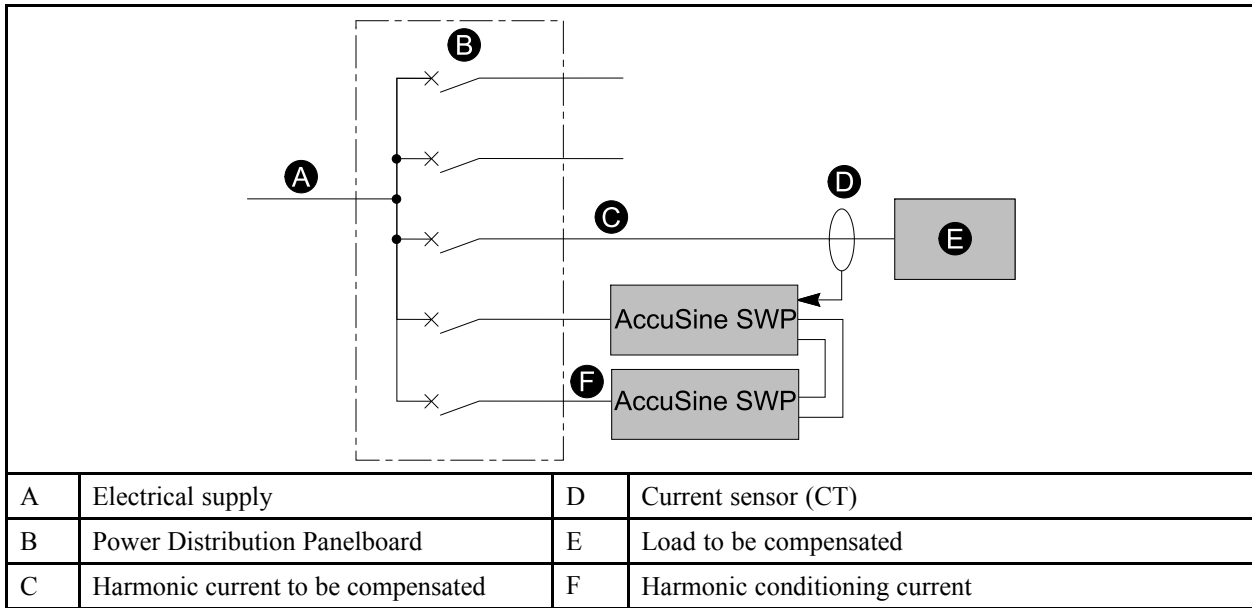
B

A

D

C

E

AccuSine SWP

F

AccuSine SWP

| A | Electrical supply | D | Current sensor (CT) |
|---|---|---|---|
| B | Power Distribution Panelboard | E | Load to be compensated |
| C | Harmonic current to be compensated | F | Harmonic conditioning current |